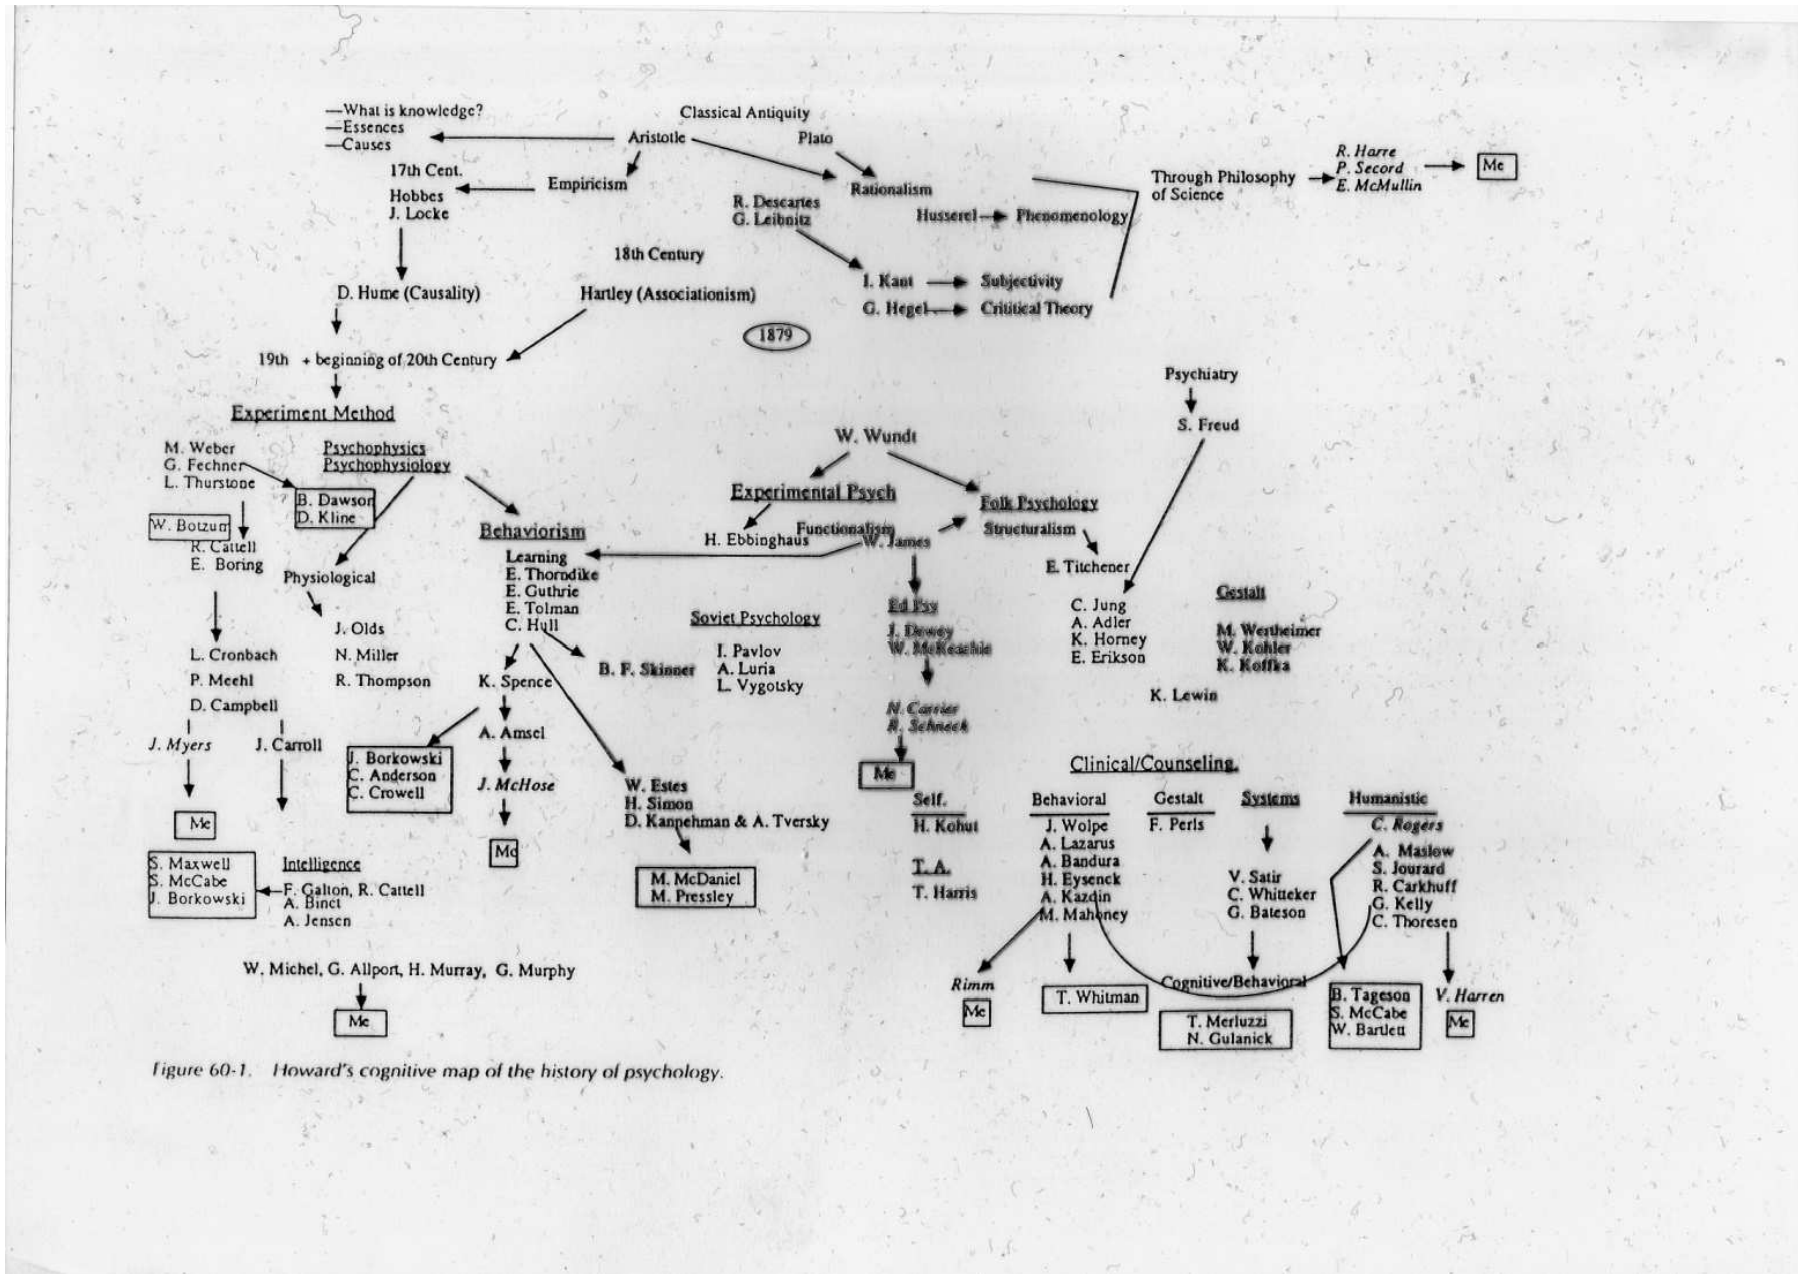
—What is knowledge?
—Essences
—Causes

Classical Antiquity
Aristotle
Plato

17th Cent.
Hobbes
J. Locke

Empiricism

Rationalism

R. Descartes
G. Leibnitz

Husserel → Phenomenology

Through Philosophy of Science

R. Harre
P. Secord
E. McMullin

Me

18th Century

I. Kant → Subjectivity
G. Hegel → Critical Theory

D. Hume (Causality)

Hartley (Associationism)

1879

19th + beginning of 20th Century

Experiment Method

Psychiatry
S. Freud

M. Weber
G. Fechner
L. Thurstone

Psychophysics
Psychophysiology

B. Dawson
D. Kline

W. Botzum

R. Cattell
E. Boring

Physiological

J. Olds
N. Miller
R. Thompson

L. Cronbach
P. Meehl
D. Campbell

J. Myers
J. Carroll

Me

W. Wundt

Experimental Psych

Folk Psychology
Structuralism

Behaviorism

Learning
E. Thorndike
E. Guthrie
E. Tolman
C. Hull

H. Ebbinghaus

Functionalism
W. James

E. Titchener

B. F. Skinner

Soviet Psychology
I. Pavlov
A. Luria
L. Vygotsky

Ed Psy
J. Dewey
W. McKeachie

N. Cantor
R. Schneck

Me

C. Jung
A. Adler
K. Horney
E. Erikson

Gestalt
M. Wertheimer
W. Kohler
K. Koffka

K. Lewin

K. Spence
A. Amsel
J. McHose
Mc

J. Borkowski
C. Anderson
C. Crowell

W. Estes
H. Simon
D. Kahnehman & A. Tversky

M. McDaniel
M. Pressley

S. Maxwell
S. McCabe
J. Borkowski

Intelligence
F. Galton, R. Cattell
A. Binet
A. Jensen

W. Michel, G. Allport, H. Murray, G. Murphy

Me

Self.
H. Kohut

T.A.
T. Harris

Clinical/Counseling.

Behavioral
J. Wolpe
A. Lazarus
A. Bandura
H. Eysenck
A. Kazdin
M. Mahoney

Gestalt
F. Perls

Systems
V. Satir
C. Whitteker
G. Bateson

Humanistic
C. Rogers
A. Maslow
S. Jourard
R. Carkhuff
G. Kelly
C. Thoresen

Rimm
Me

T. Whitman

Cognitive/Behavioral

T. Merluzzi
N. Gulanick

B. Tageson
S. McCabe
W. Bartlett

V. Harren
Me

Figure 60-1. Howard's cognitive map of the history of psychology.